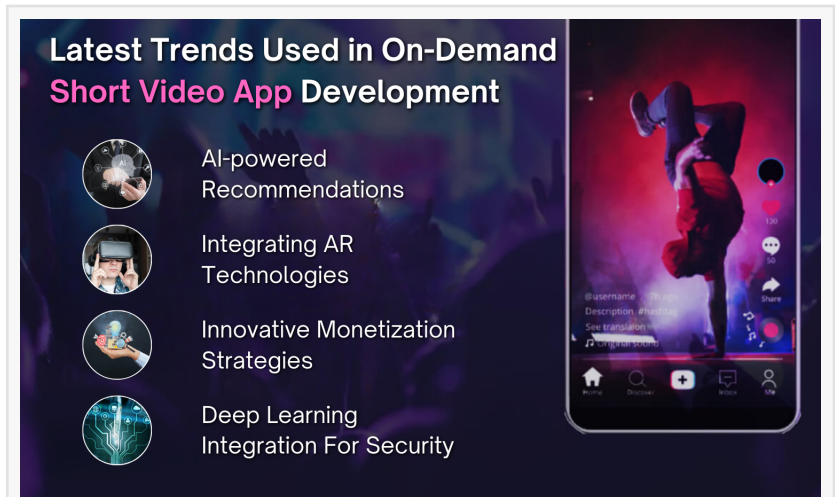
Latest Trends Used in On-Demand Short Video App Development

AI-powered Recommendations

Integrating AR Technologies

Innovative Monetization Strategies

Deep Learning Integration For Security

130

50

Share

@username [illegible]

Description #hashtag

See translation

Original sound

Home

Discover

Inbox

Me